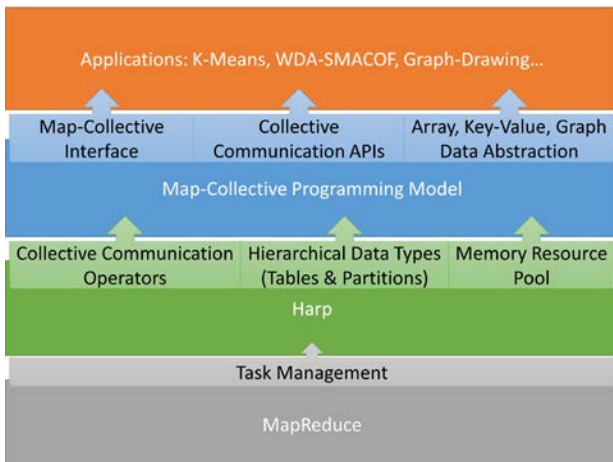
Applications: K-Means, WDA-SMACOF, Graph-Drawing...

Map-Collective Interface

Collective Communication APIs

Array, Key-Value, Graph Data Abstraction

Map-Collective Programming Model

Collective Communication Operators

Hierarchical Data Types (Tables & Partitions)

Memory Resource Pool

Harp

Task Management

MapReduce